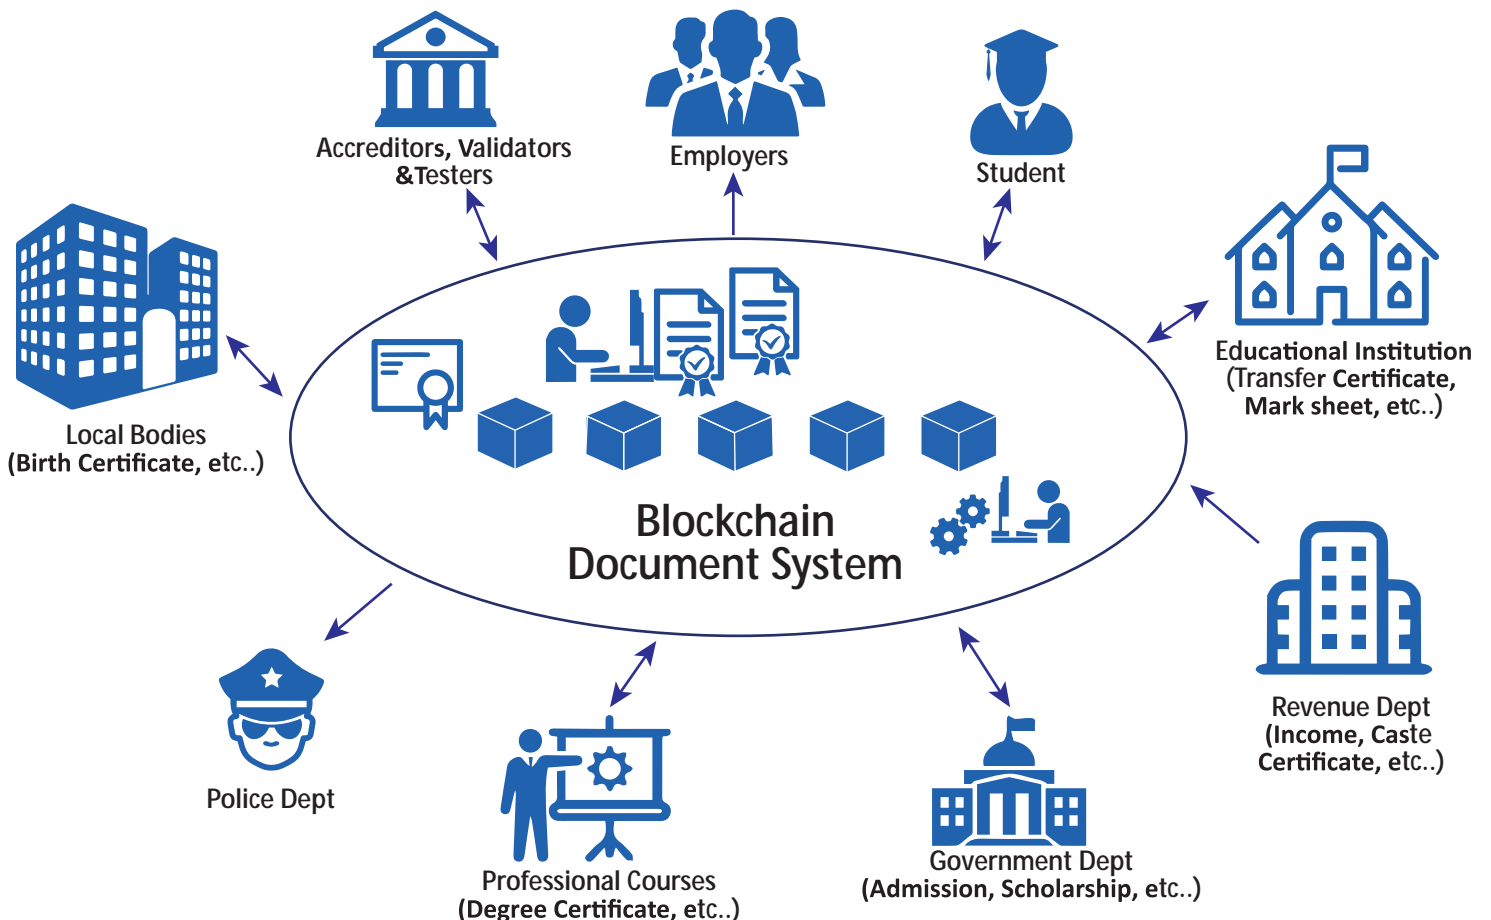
Accreditors, Validators &Testers

Employers

Student

Educational Institution (Transfer Certificate, Mark sheet, etc..)

Local Bodies (Birth Certificate, etc..)

Blockchain Document System

Revenue Dept (Income, Caste Certificate, etc..)

Police Dept

Professional Courses (Degree Certificate, etc..)

Government Dept (Admission, Scholarship, etc..)